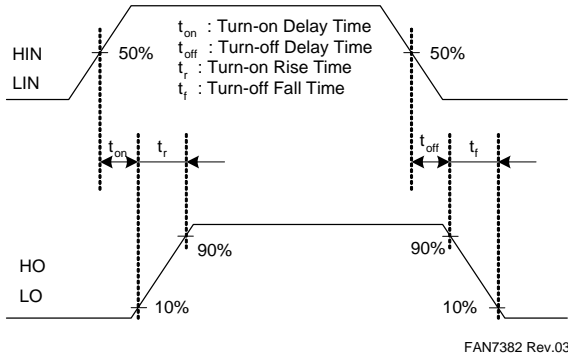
$t_{on}$ : Turn-on Delay Time
$t_{off}$ : Turn-off Delay Time
$t_r$ : Turn-on Rise Time
$t_f$ : Turn-off Fall Time

HIN
LIN
50%
50%

$t_{on}$
$t_r$
$t_{off}$
$t_f$

90%
90%
HO
LO
10%
10%

FAN7382 Rev.03